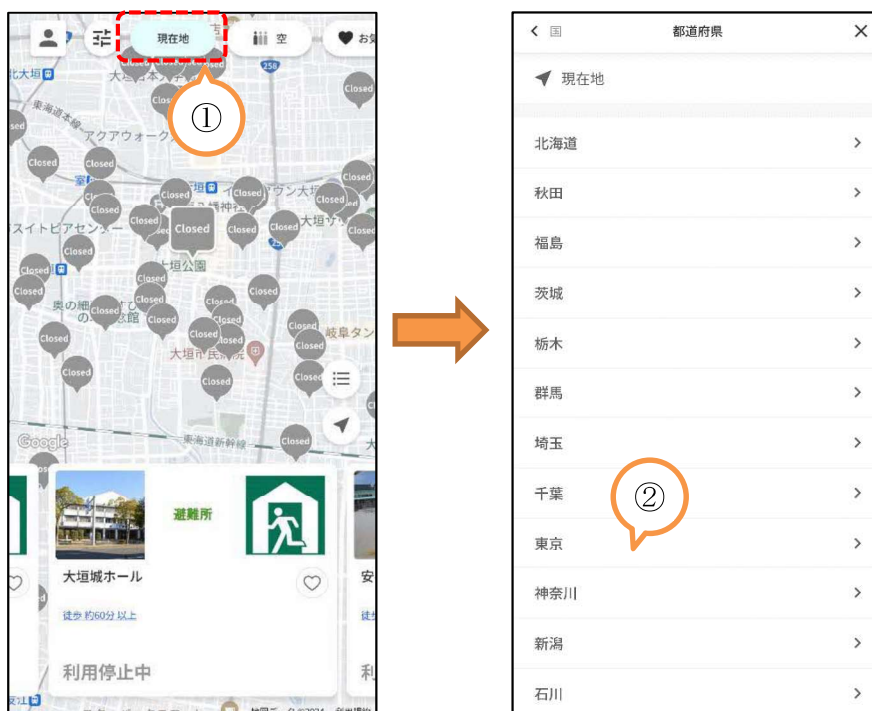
現在地

空

お気

①

北大垣

大垣

258

東海道本線

アクアウォーク

Closed

Closed

Closed

Closed

Closed

Closed

Closed

Closed

Closed

Closed

Closed

Closed

Closed

Closed

Closed

Closed

Closed

Closed

Closed

Closed

Closed

Closed

Closed

Closed

Closed

Closed

Closed

Closed

Closed

Closed

Closed

スイトピアセンター

大垣公園

奥の細道むすびの地記念館

岐阜タン

大垣市民病院

Google

東海道新幹線

避難所

大垣城ホール

徒歩 約60分 以上

利用停止中

< 国

都道府県

×

現在地

北海道 >

秋田 >

福島 >

茨城 >

栃木 >

群馬 >

埼玉 >

千葉 >

②

東京 >

神奈川 >

新潟 >

石川 >